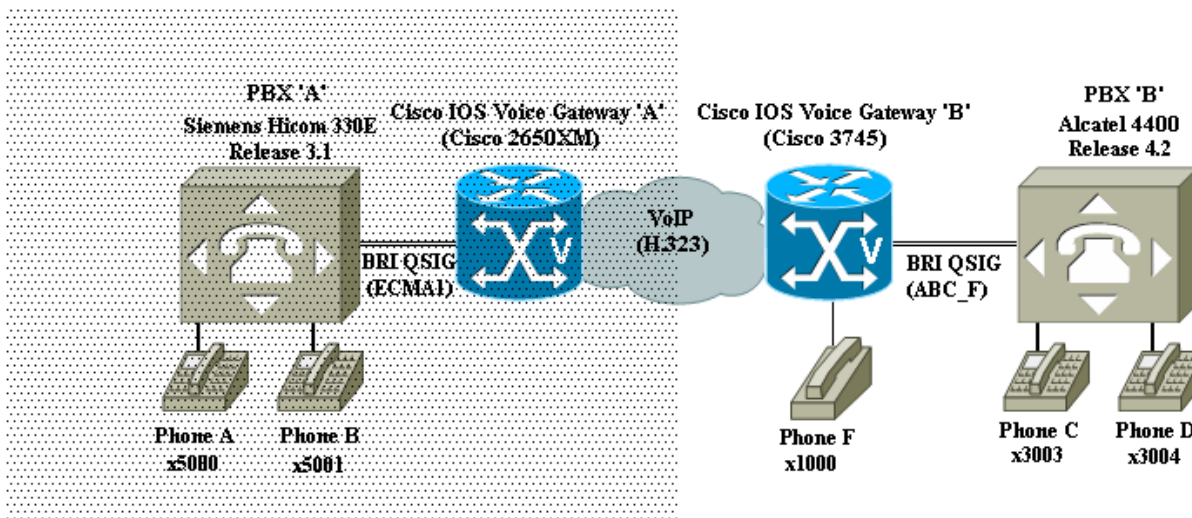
PBX 'A'
Siemens Hicom 330E
Release 3.1

Cisco IOS Voice Gateway 'A'
(Cisco 2650XM)

Cisco IOS Voice Gateway 'B'
(Cisco 3745)

PBX 'B'
Alcatel 4400
Release 4.2

BRI QSIG
(ECMA1)

VoIP
(H.323)

BRI QSIG
(ABC_F)

Phone A
x5000

Phone B
x5001

Phone F
x1000

Phone C
x3003

Phone D
x3004